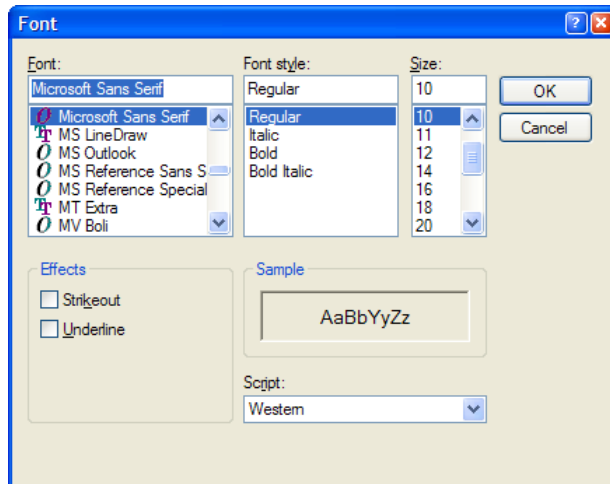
Font

Font:
Microsoft Sans Serif
Microsoft Sans Serif
MS LineDraw
MS Outlook
MS Reference Sans S
MS Reference Special
MT Extra
MV Boli

Font style:
Regular
Regular
Italic
Bold
Bold Italic

Size:
10
10
11
12
14
16
18
20

OK
Cancel

Effects
Strikeout
Underline

Sample
AaBbYyZz

Script:
Western